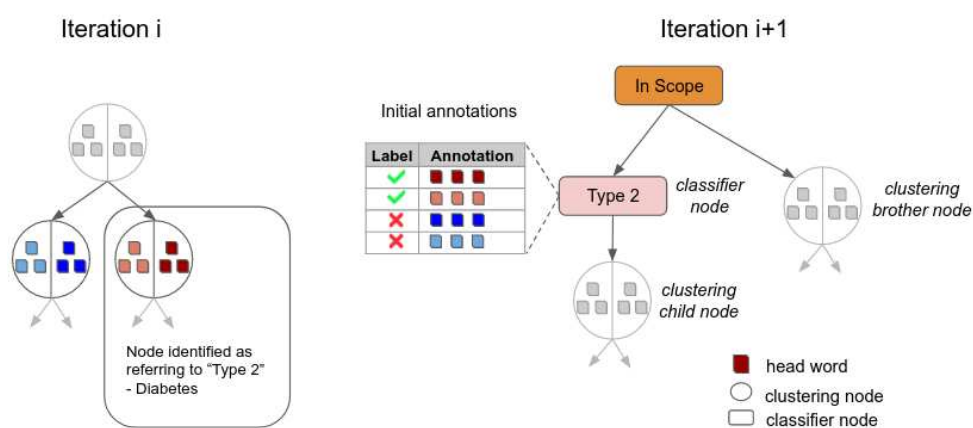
Iteration i

Node identified as referring to "Type 2" - Diabetes

Iteration i+1

Initial annotations

| Label | Annotation |
|---|---|
| ✓ | |
| ✓ | |
| ✗ | |
| ✗ | |

In Scope

Type 2

classifier node

clustering brother node

clustering child node

head word

clustering node

classifier node